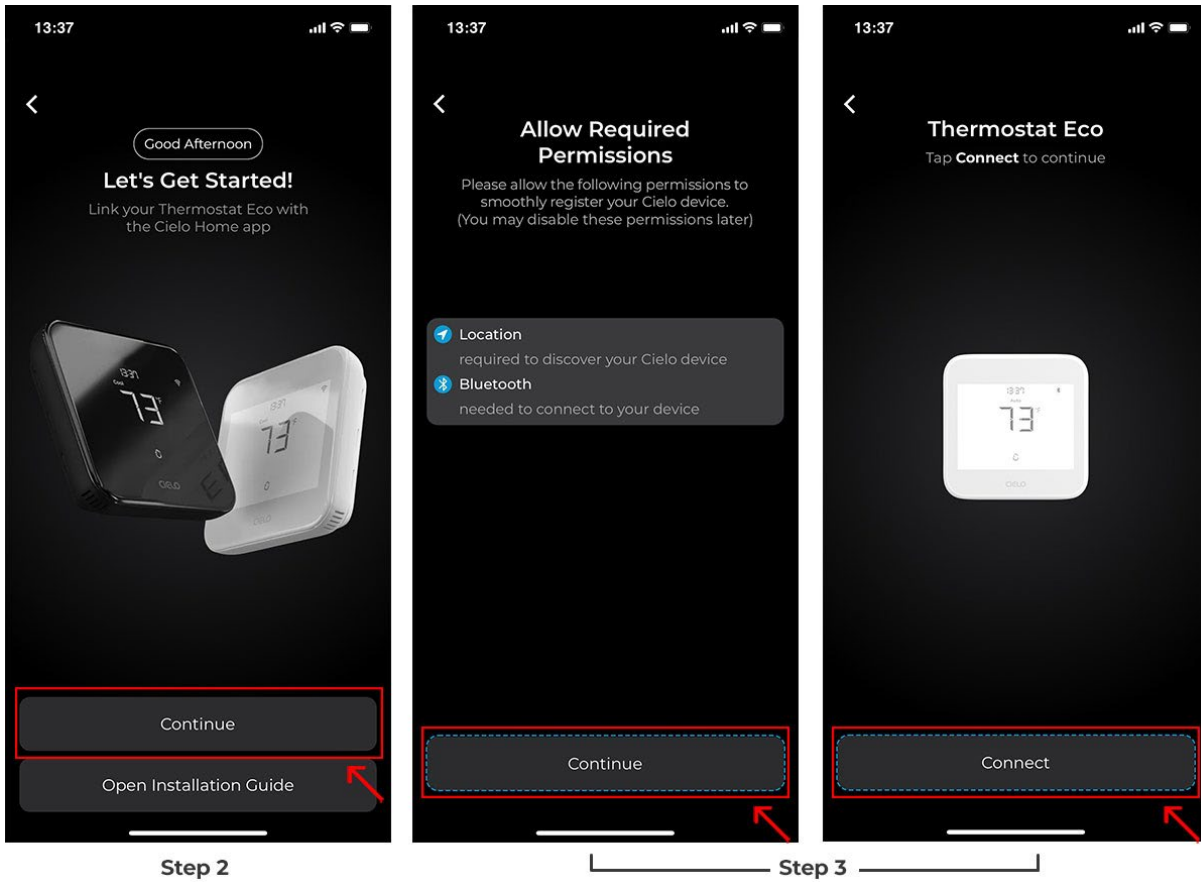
13:37

Good Afternoon

Let's Get Started!

Link your Thermostat Eco with the Cielo Home app

73

73

Continue

Open Installation Guide

Step 2

13:37

Allow Required Permissions

Please allow the following permissions to smoothly register your Cielo device. (You may disable these permissions later)

Location

required to discover your Cielo device

Bluetooth

needed to connect to your device

Continue

13:37

Thermostat Eco

Tap **Connect** to continue

73

Connect

Step 3